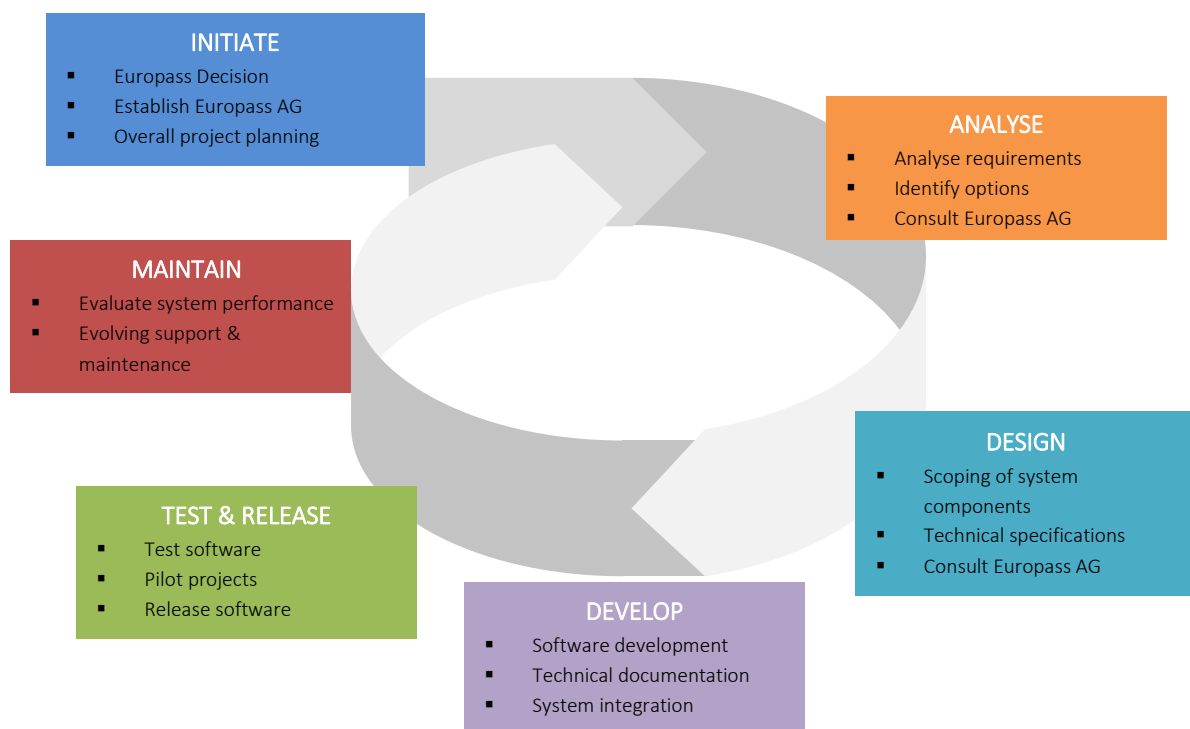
INITIATE
- Europass Decision
- Establish Europass AG
- Overall project planning

ANALYSE
- Analyse requirements
- Identify options
- Consult Europass AG

MAINTAIN
- Evaluate system performance
- Evolving support & maintenance

DESIGN
- Scoping of system components
- Technical specifications
- Consult Europass AG

TEST & RELEASE
- Test software
- Pilot projects
- Release software

DEVELOP
- Software development
- Technical documentation
- System integration